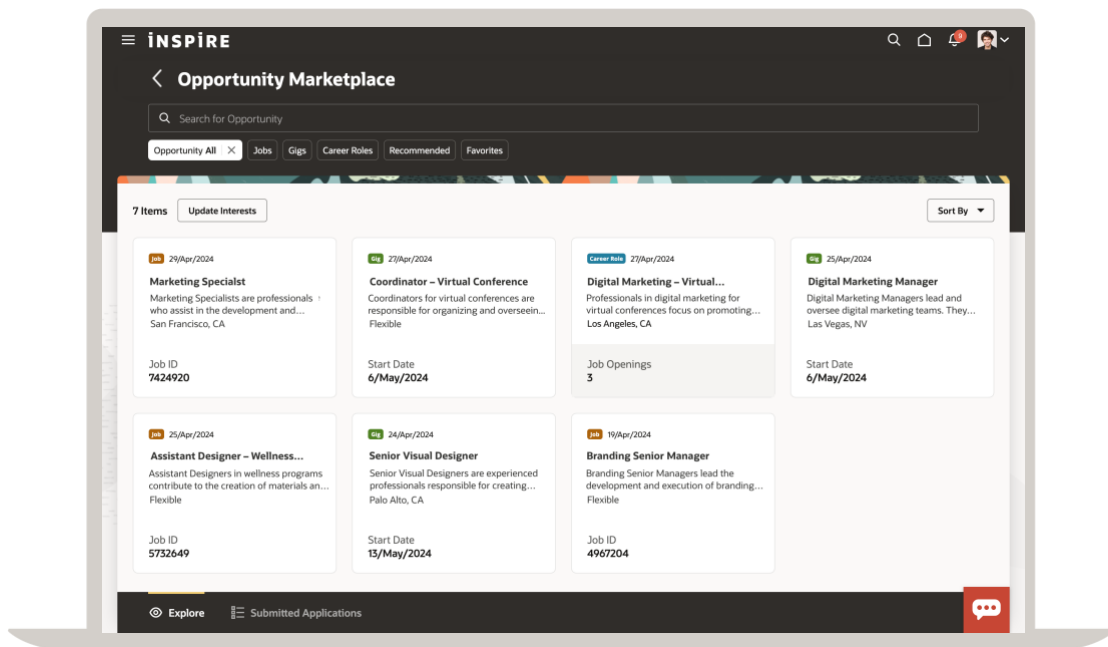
INSPIRE

Opportunity Marketplace

Search for Opportunity

Opportunity All | Jobs | Gigs | Career Roles | Recommended | Favorites

7 Items | Update Interests | Sort By

Job 29/Apr/2024
Marketing Specialst
Marketing Specialists are professionals who assist in the development and...
San Francisco, CA
Job ID
7424920

Gig 27/Apr/2024
Coordinator – Virtual Conference
Coordinators for virtual conferences are responsible for organizing and overseein...
Flexible
Start Date
6/May/2024

Career Role 27/Apr/2024
Digital Marketing – Virtual...
Professionals in digital marketing for virtual conferences focus on promoting...
Los Angeles, CA
Job Openings
3

Gig 25/Apr/2024
Digital Marketing Manager
Digital Marketing Managers lead and oversee digital marketing teams. They...
Las Vegas, NV
Start Date
6/May/2024

Job 25/Apr/2024
Assistant Designer – Wellness...
Assistant Designers in wellness programs contribute to the creation of materials an...
Flexible
Job ID
5732649

Gig 24/Apr/2024
Senior Visual Designer
Senior Visual Designers are experienced professionals responsible for creating...
Palo Alto, CA
Start Date
13/May/2024

Job 19/Apr/2024
Branding Senior Manager
Branding Senior Managers lead the development and execution of branding...
Flexible
Job ID
4967204

Explore | Submitted Applications